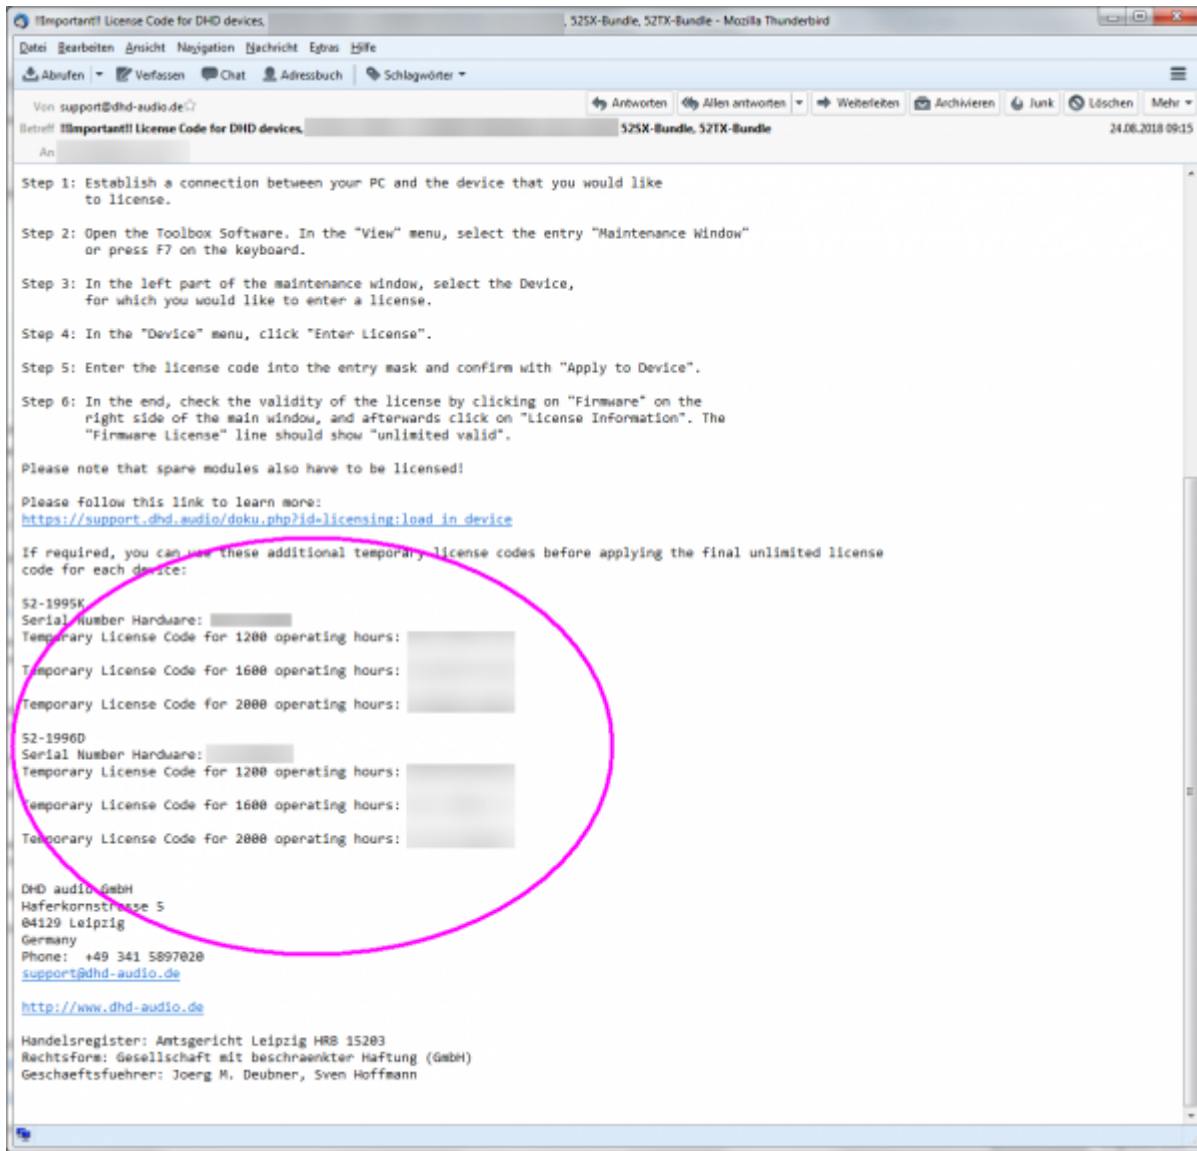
!!Important!! License Code for DHD devices, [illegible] 52SX-Bundle, 52TX-Bundle - Mozilla Thunderbird

Datei Bearbeiten Ansicht Navigation Nachricht Extras Hilfe

Abrufen Verfassen Chat Adressbuch Schlagwörter

Von support@dhd-audio.de

Antworten Allen antworten Weiterleiten Archivieren Junk Löschen Mehr

Betreff !!Important!! License Code for DHD devices, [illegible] 52SX-Bundle, 52TX-Bundle 24.08.2018 09:15

An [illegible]

Step 1: Establish a connection between your PC and the device that you would like to license.

Step 2: Open the Toolbox Software. In the "View" menu, select the entry "Maintenance Window" or press F7 on the keyboard.

Step 3: In the left part of the maintenance window, select the Device, for which you would like to enter a license.

Step 4: In the "Device" menu, click "Enter License".

Step 5: Enter the license code into the entry mask and confirm with "Apply to Device".

Step 6: In the end, check the validity of the license by clicking on "Firmware" on the right side of the main window, and afterwards click on "License Information". The "Firmware License" line should show "unlimited valid".

Please note that spare modules also have to be licensed!

Please follow this link to learn more:
https://support.dhd.audio/doku.php?id=licensing:load_in_device

If required, you can use these additional temporary license codes before applying the final unlimited license code for each device:

52-1995K
Serial Number Hardware: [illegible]
Temporary License Code for 1200 operating hours: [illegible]

Temporary License Code for 1600 operating hours: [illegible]

Temporary License Code for 2000 operating hours: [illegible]

52-1996D
Serial Number Hardware: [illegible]
Temporary License Code for 1200 operating hours: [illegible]

Temporary License Code for 1600 operating hours: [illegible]

Temporary License Code for 2000 operating hours: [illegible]

DHD audio GmbH
Haferkornstrasse 5
04129 Leipzig
Germany
Phone: +49 341 5897020
support@dhd-audio.de

http://www.dhd-audio.de

Handelsregister: Amtsgericht Leipzig HRB 15203
Rechtsform: Gesellschaft mit beschraenkter Haftung (GmbH)
Geschaeftsfuehrer: Joerg M. Deubner, Sven Hoffmann